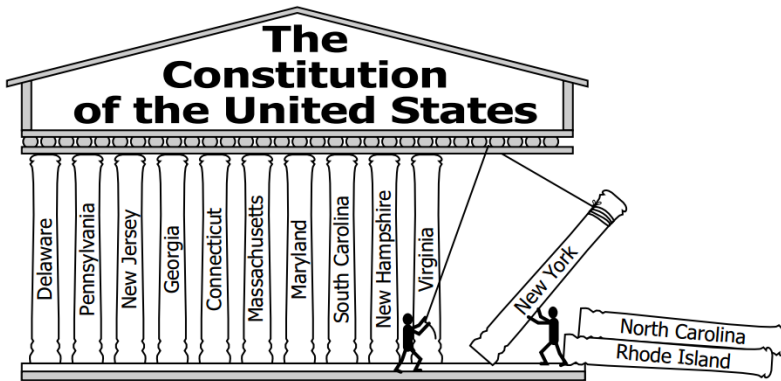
The Constitution of the United States

Delaware

Pennsylvania

New Jersey

Georgia

Connecticut

Massachusetts

Maryland

South Carolina

New Hampshire

Virginia

New York

North Carolina

Rhode Island